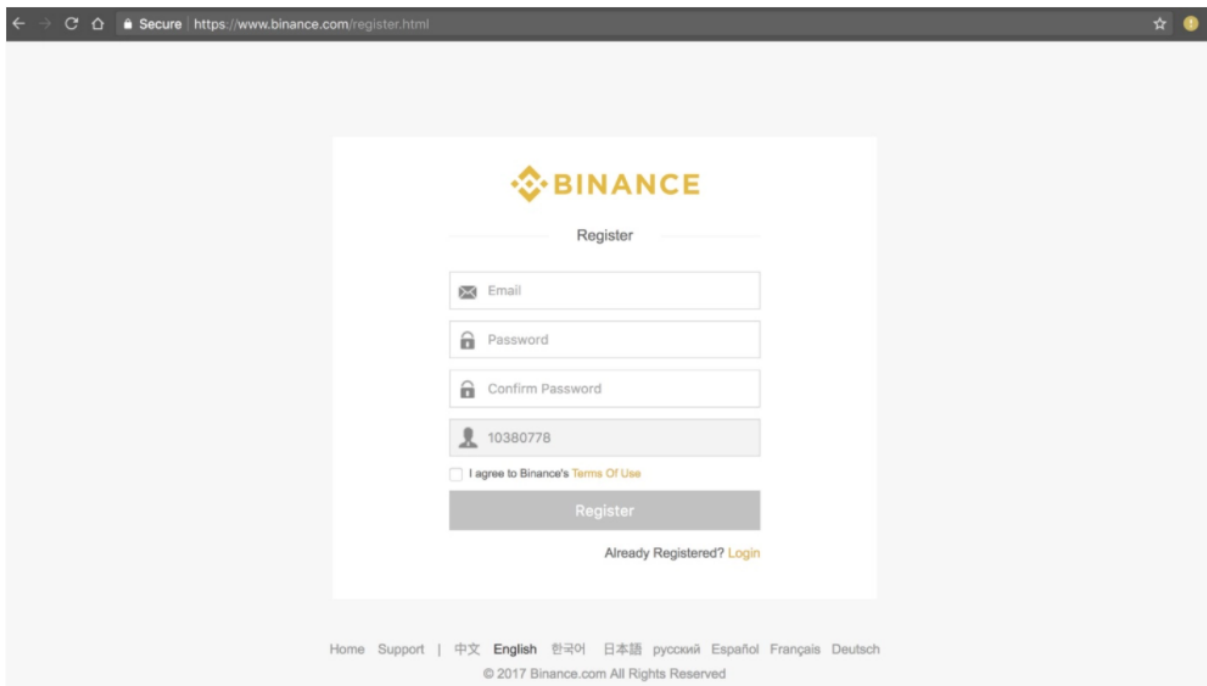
Secure | https://www.binance.com/register.html

BINANCE

Register

Email

Password

Confirm Password

10380778

I agree to Binance's Terms Of Use

Register

Already Registered? Login

Home Support | 中文 English 한국어 日本語 русский Español Français Deutsch

© 2017 Binance.com All Rights Reserved